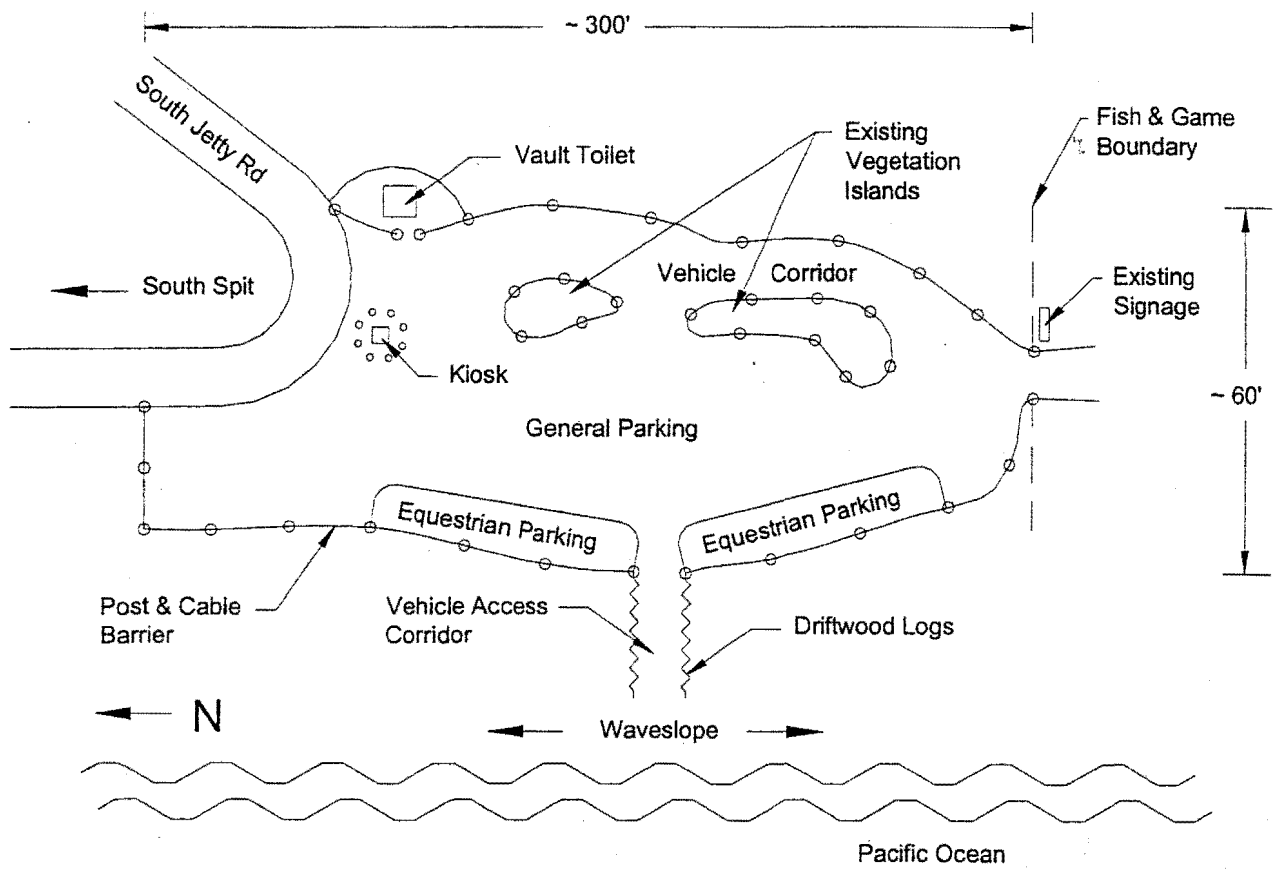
~ 300'

South Jetty Rd

Vault Toilet

Existing Vegetation Islands

Fish & Game Boundary

South Spit

Vehicle Corridor

Existing Signage

Kiosk

~ 60'

General Parking

Equestrian Parking

Equestrian Parking

Post & Cable Barrier

Vehicle Access Corridor

Driftwood Logs

N

Waveslope

Pacific Ocean